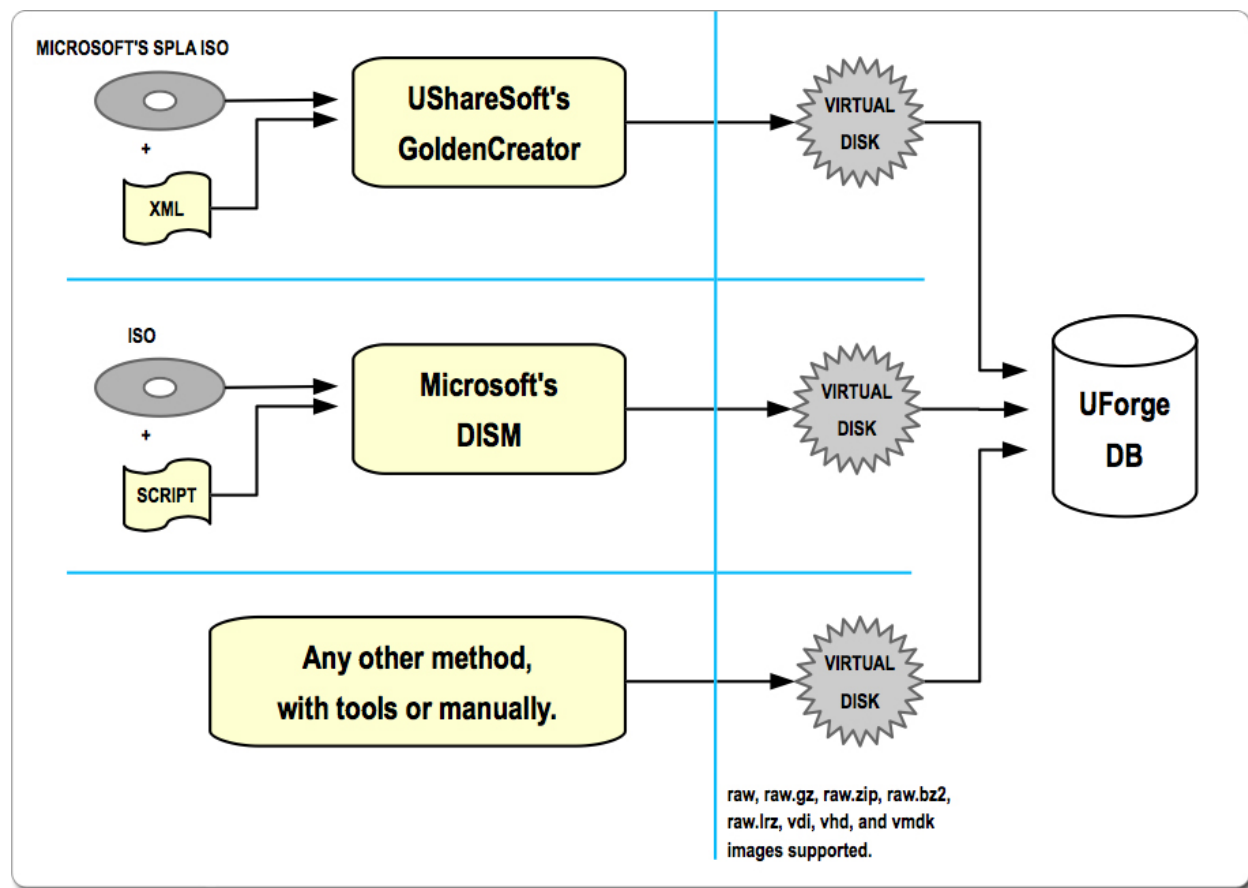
MICROSOFT'S SPLA ISO

+

XML

UShareSoft's GoldenCreator

VIRTUAL DISK

ISO

+

SCRIPT

Microsoft's DISM

VIRTUAL DISK

UForge DB

Any other method, with tools or manually.

VIRTUAL DISK

raw, raw.gz, raw.zip, raw.bz2, raw.lrz, vdi, vhd, and vmdk images supported.